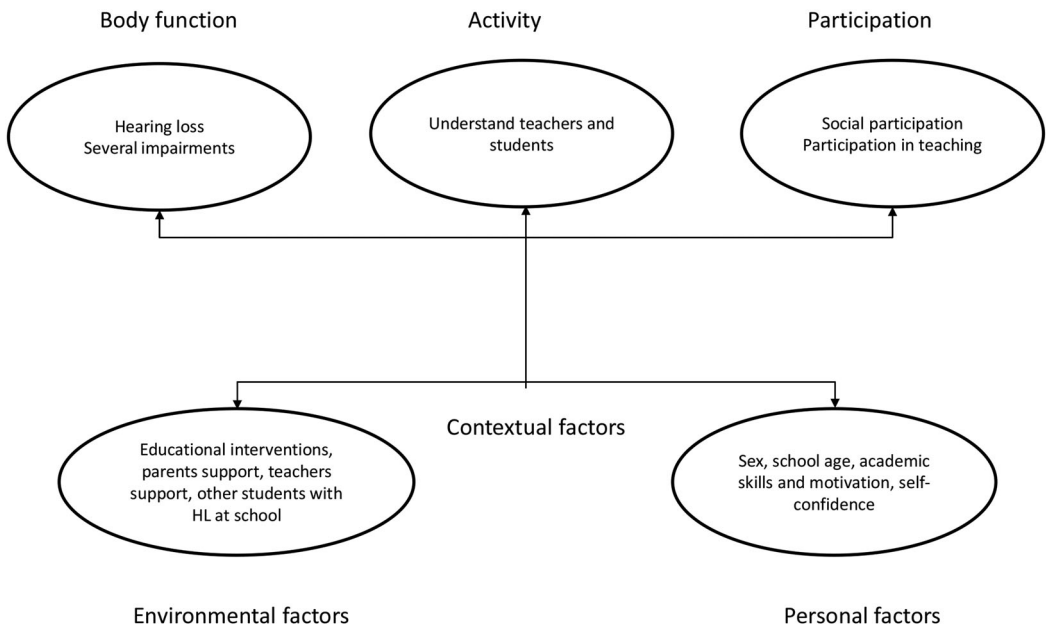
Body function

Activity

Participation

Hearing loss
Several impairments

Understand teachers and students

Social participation
Participation in teaching

Contextual factors

Educational interventions, parents support, teachers support, other students with HL at school

Sex, school age, academic skills and motivation, self-confidence

Environmental factors

Personal factors